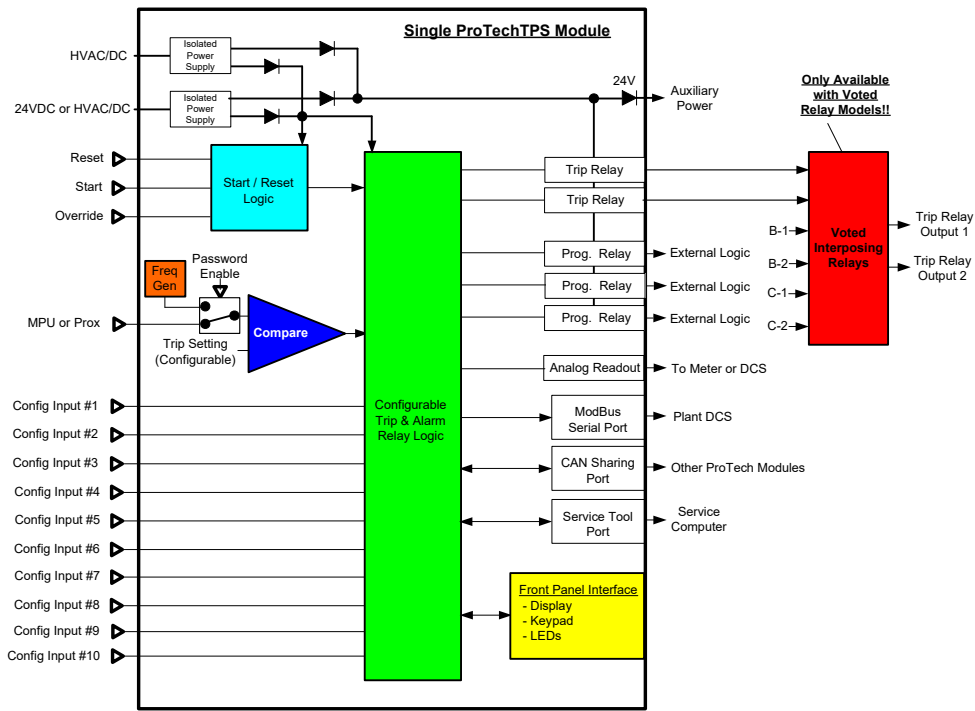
Single ProTechTPS Module

HVAC/DC

Isolated Power Supply

24VDC or HVAC/DC

Isolated Power Supply

24V

Auxiliary Power

Only Available with Voted Relay Models!!

Reset

Start

Override

Start / Reset Logic

Trip Relay

Trip Relay

Voted Interposing Relays

B-1

B-2

C-1

C-2

Trip Relay Output 1

Trip Relay Output 2

Freq Gen

Password Enable

Prog. Relay

External Logic

Prog. Relay

External Logic

Prog. Relay

External Logic

MPU or Prox

Compare

Trip Setting (Configurable)

Analog Readout

To Meter or DCS

Config Input #1

Configurable Trip & Alarm Relay Logic

ModBus Serial Port

Plant DCS

Config Input #2

Config Input #3

CAN Sharing Port

Other ProTech Modules

Config Input #4

Config Input #5

Service Tool Port

Service Computer

Config Input #6

Config Input #7

Config Input #8

Front Panel Interface
- Display
- Keypad
- LEDs

Config Input #9

Config Input #10